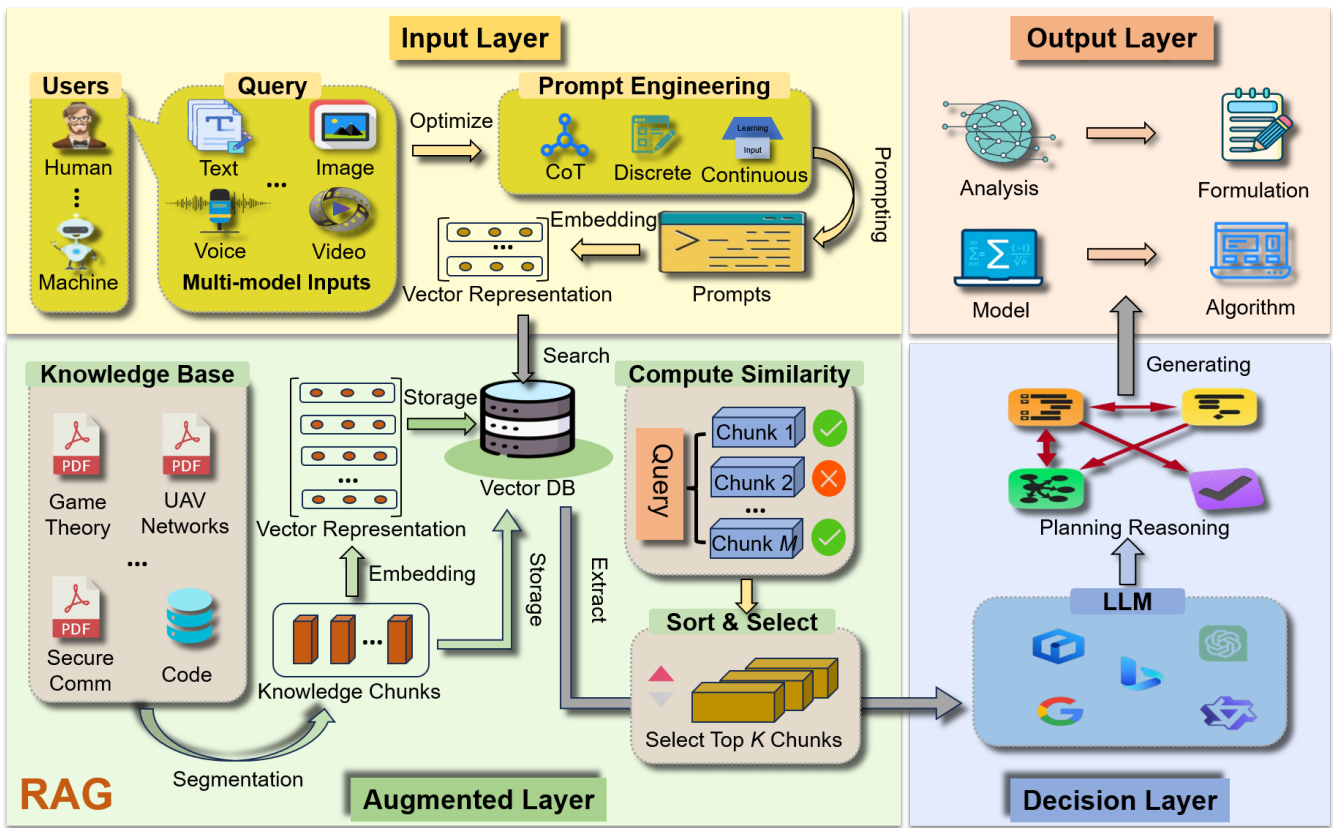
Input Layer

Users
Human
⋮
Machine

Query
Text
Image
...
Voice
Video
Multi-model Inputs

Optimize

Prompt Engineering
CoT
Discrete
Learning
Input
Continuous

Prompting

Embedding
...
Vector Representation
Prompts

Output Layer
Analysis
Formulation
Model
Algorithm

Search

Knowledge Base
PDF
Game Theory
PDF
UAV Networks
...
PDF
Secure Comm
Code

...
Vector Representation
Storage
Vector DB
Embedding
Storage
Extract
...
Knowledge Chunks
Segmentation

Compute Similarity
Query
Chunk 1
Chunk 2
...
Chunk $M$

Sort & Select
Select Top $K$ Chunks

Generating
Planning Reasoning
LLM

RAG
Augmented Layer
Decision Layer